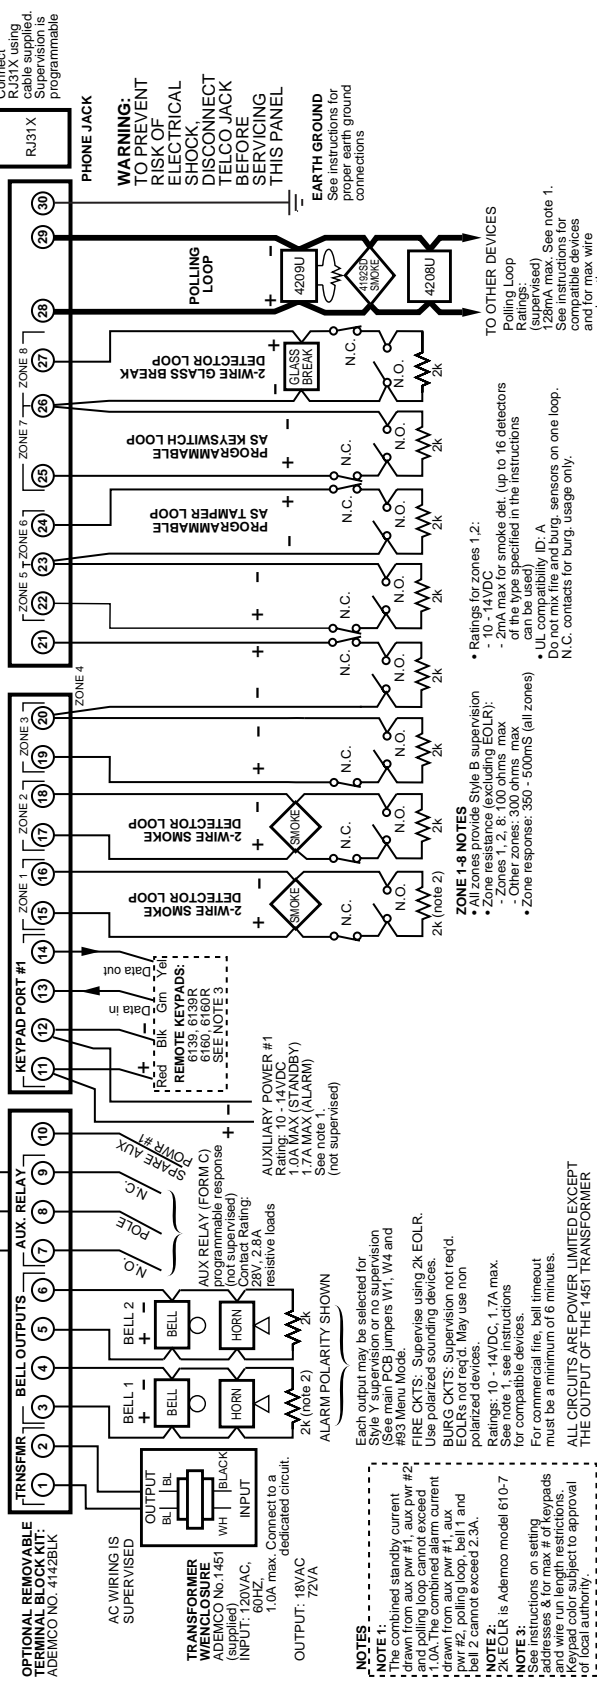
OPTIONAL REMOVABLE TERMINAL BLOCK KIT: ADEMCO NO. 4142BLK

TRNSFMR
1
2
BELL OUTPUTS
3
4
5
6
AUX. RELAY
7
8
9
10
KEYPAD PORT #1
11
12
13
14
15
16
17
18
19
20
ZONE 4
21
22
23
24
25
26
27
28
29
30

ZONE 1
ZONE 2
ZONE 3
ZONE 5
ZONE 6
ZONE 7
ZONE 8

AC WIRING IS SUPERVISED

OUTPUT
BL
BL
WH
BLACK
INPUT

TRANSFORMER W/ENCLOSURE
ADEMCO No.1451 (supplied)
INPUT: 120VAC, 60HZ, 1.0A max. Connect to a dedicated circuit.
OUTPUT: 18VAC 72VA

BELL 1
+
–
BELL
HORN
2k (note 2)
BELL 2
+
–
BELL
HORN
2k

ALARM POLARITY SHOWN

Each output may be selected for Style Y supervision or no supervision (See main PCB jumpers W1, W4 and #93 Menu Mode.

FIRE CKTS: Supervise using 2k EOLR. Use polarized sounding devices.

BURG CKTS: Supervision not req'd. EOLRs not req'd. May use non polarized devices.

Ratings: 10 - 14VDC, 1.7A max. See note 1, see instructions for compatible devices.

For commercial fire, bell timeout must be a minimum of 6 minutes.

ALL CIRCUITS ARE POWER LIMITED EXCEPT THE OUTPUT OF THE 1451 TRANSFORMER

N.O.
POLE
N.C.
SPARE AUX POWR #1

AUX RELAY (FORM C) programmable response (not supervised)
Contact Rating: 28V, 2.8A resistive loads

+
–
AUXILIARY POWER #1
Rating: 10 - 14VDC
1.7A MAX (STANDBY)
1.7A MAX (ALARM)
See note 1.
(not supervised)

Red
Blk
Grn
Yel
Data in
Data out
REMOTE KEYPADS:
6139, 6139R
6160, 6160R
SEE NOTE 3

2-WIRE SMOKE DETECTOR LOOP
+
–
SMOKE
N.O.
2k (note 2)

2-WIRE SMOKE DETECTOR LOOP
+
–
SMOKE
N.C.
2k

+
–
N.C.
N.O.
2k

+
–
N.C.
N.O.
2k

+
–
N.C.
N.O.
2k

PROGRAMMABLE AS TAMPER LOOP
+
–
N.C.
N.O.
2k

PROGRAMMABLE AS KEYSWITCH LOOP
+
–
N.C.
N.O.
2k

2-WIRE GLASS BREAK DETECTOR LOOP
GLASS BREAK
N.C.
N.O.
2k

ZONE 1-8 NOTES
• All zones provide Style B supervision
• Zone resistance (excluding EOLR):
- Zones 1, 2, 8: 100 ohms max
- Other zones: 300 ohms max
• Zone response: 350 - 500mS (all zones)

• Ratings for zones 1,2:
- 10 - 14VDC
- 2mA max for smoke det. (up to 16 detectors of the type specified in the instructions can be used)
• UL compatibility ID: A
Do not mix fire and burg. sensors on one loop.
N.C. contacts for burg. usage only.

POLLING LOOP
+
–
4209U
4192SD SMOKE
4208U

TO OTHER DEVICES
Polling Loop Ratings: (supervised)
128mA max. See note 1.
See instructions for compatible devices and for max wire

EARTH GROUND
See instructions for proper earth ground connections

WARNING:
TO PREVENT RISK OF ELECTRICAL SHOCK, DISCONNECT TELCO JACK BEFORE SERVICING THIS PANEL

PHONE JACK
RJ31X

Connect RJ31X using cable supplied. Supervision is programmable

NOTES
NOTE 1:
The combined standby current drawn from aux pwr #1, aux pwr #2 and polling loop cannot exceed 1.0A. The combined alarm current drawn from aux. pwr #1, aux pwr #2, polling loop, bell 1 and bell 2 cannot exceed 2.3A.
NOTE 2:
2k EOLR is Ademco model 610-7
NOTE 3:
See instructions on setting addresses & for max # of keypads and wire run length restrictions. Keypad color subject to approval of local authority.